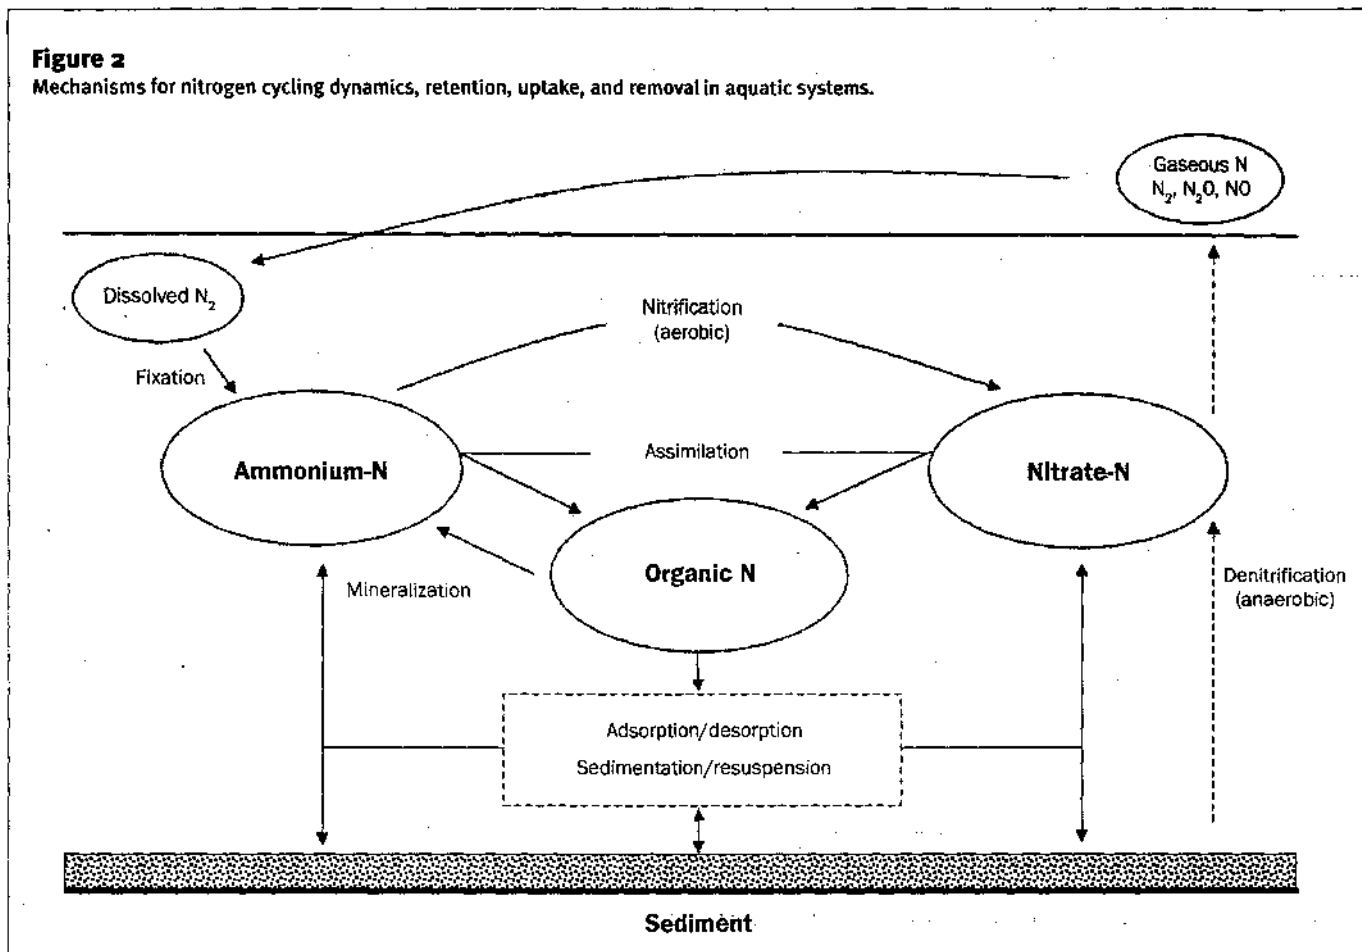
**Figure 2**
Mechanisms for nitrogen cycling dynamics, retention, uptake, and removal in aquatic systems.

Gaseous N
$N_2$, $N_2O$, NO

Dissolved $N_2$

Nitrification
(aerobic)

Fixation

Assimilation

Ammonium-N

Nitrate-N

Organic N

Mineralization

Denitrification
(anaerobic)

Adsorption/desorption
Sedimentation/resuspension

Sediment